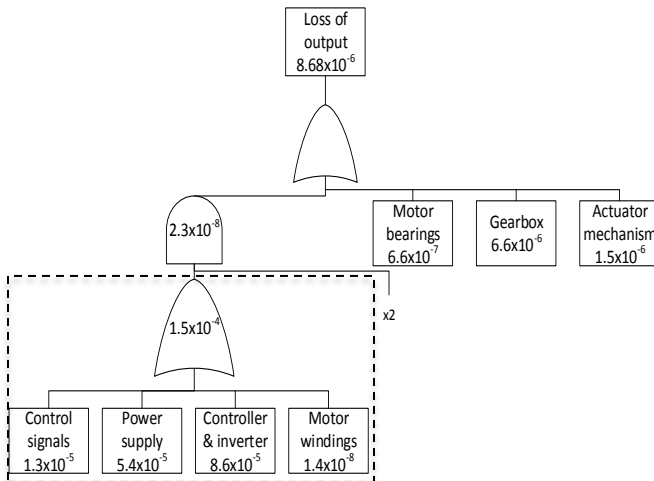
Loss of output $8.68x10^{-6}$

$2.3x10^{-8}$

Motor bearings $6.6x10^{-7}$

Gearbox $6.6x10^{-6}$

Actuator mechanism $1.5x10^{-6}$

$1.5x10^{-4}$

x2

Control signals $1.3x10^{-5}$

Power supply $5.4x10^{-5}$

Controller & inverter $8.6x10^{-5}$

Motor windings $1.4x10^{-8}$